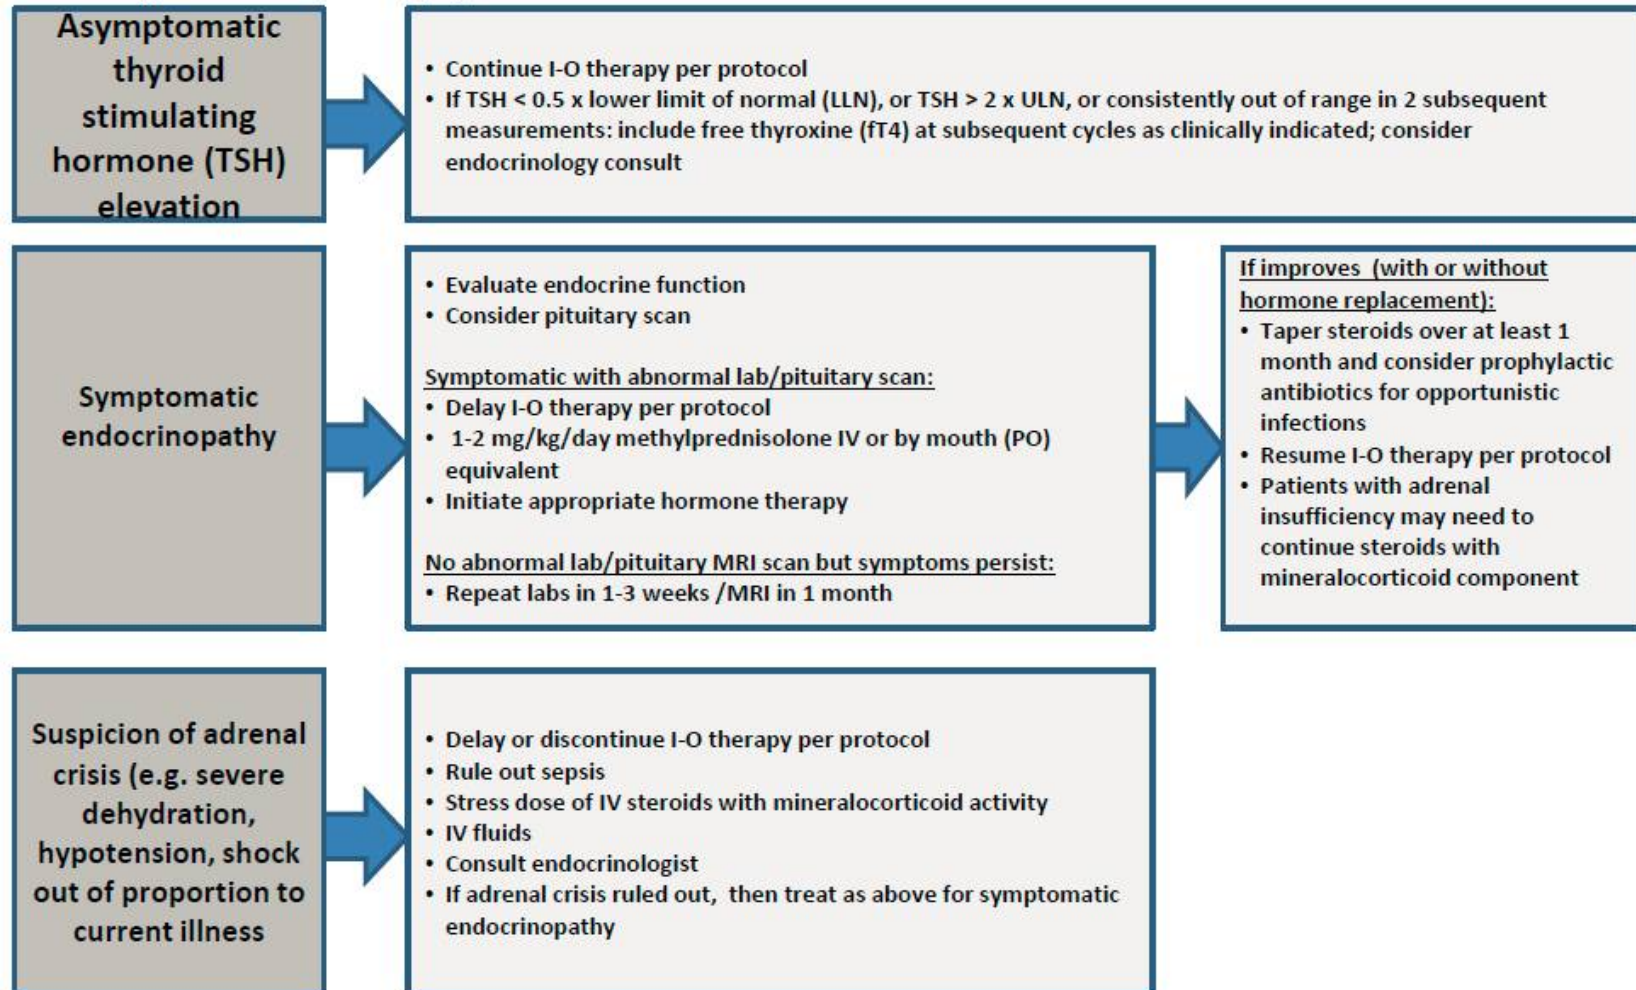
Asymptomatic thyroid stimulating hormone (TSH) elevation

• Continue I-O therapy per protocol
• If TSH < 0.5 x lower limit of normal (LLN), or TSH > 2 x ULN, or consistently out of range in 2 subsequent measurements: include free thyroxine (fT4) at subsequent cycles as clinically indicated; consider endocrinology consult

Symptomatic endocrinopathy

• Evaluate endocrine function
• Consider pituitary scan

Symptomatic with abnormal lab/pituitary scan:
• Delay I-O therapy per protocol
• 1-2 mg/kg/day methylprednisolone IV or by mouth (PO) equivalent
• Initiate appropriate hormone therapy

No abnormal lab/pituitary MRI scan but symptoms persist:
• Repeat labs in 1-3 weeks /MRI in 1 month

If improves (with or without hormone replacement):
• Taper steroids over at least 1 month and consider prophylactic antibiotics for opportunistic infections
• Resume I-O therapy per protocol
• Patients with adrenal insufficiency may need to continue steroids with mineralocorticoid component

Suspicion of adrenal crisis (e.g. severe dehydration, hypotension, shock out of proportion to current illness

• Delay or discontinue I-O therapy per protocol
• Rule out sepsis
• Stress dose of IV steroids with mineralocorticoid activity
• IV fluids
• Consult endocrinologist
• If adrenal crisis ruled out, then treat as above for symptomatic endocrinopathy